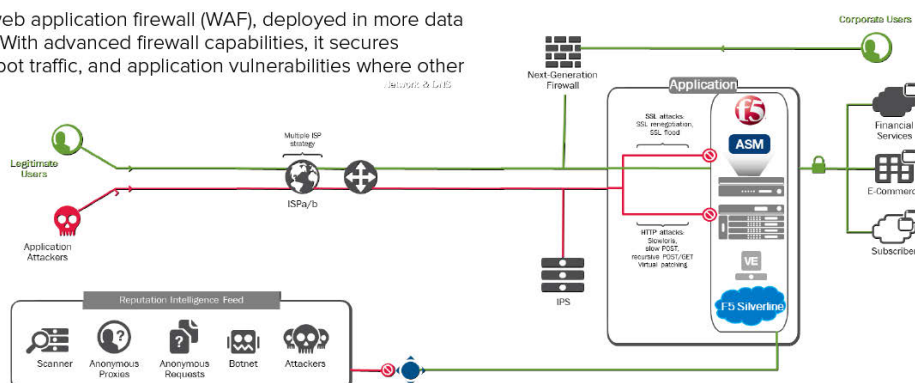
web application firewall (WAF), deployed in more data
With advanced firewall capabilities, it secures
bot traffic, and application vulnerabilities where other

Network & DNS

Next-Generation Firewall

Corporate Users

Application

SSL attacks: SSL renegotiation, SSL flood

f5

ASM

HTTP attacks: Slowloris, slow POST, recursive POST/GET Virtual patching

VE

F5 Silverline

Financial Services

E-Commerce

Subscribers

Legitimate Users

Multiple ISP strategy

ISPa/b

Application Attackers

IPS

Reputation Intelligence Feed

Scanner

Anonymous Proxies

Anonymous Requests

Botnet

Attackers